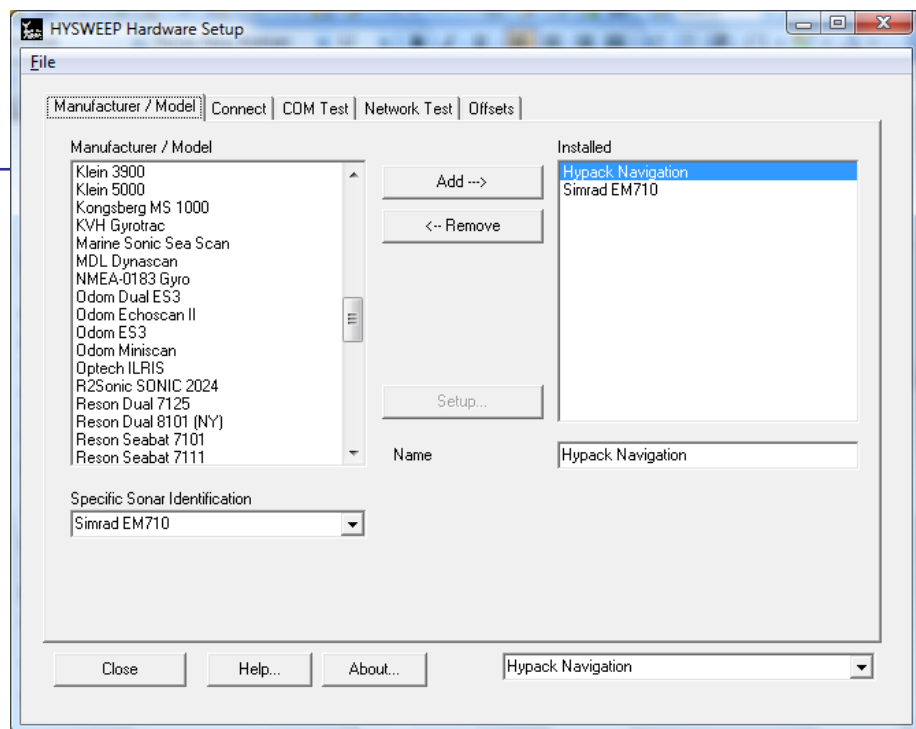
HYSWEEP Hardware Setup

File

Manufacturer / Model | Connect | COM Test | Network Test | Offsets

Manufacturer / Model

Klein 3900
Klein 5000
Kongsberg MS 1000
KVH Gyrotrac
Marine Sonic Sea Scan
MDL Dynascan
NMEA-0183 Gyro
Odom Dual ES3
Odom Echoscan II
Odom ES3
Odom Miniscan
Optech ILRIS
R2Sonic SONIC 2024
Reson Dual 7125
Reson Dual 8101 (NY)
Reson Seabat 7101
Reson Seabat 7111

Add --->

<-- Remove

Setup...

Installed

Hypack Navigation
Simrad EM710

Name

Hypack Navigation

Specific Sonar Identification

Simrad EM710

Close

Help...

About...

Hypack Navigation